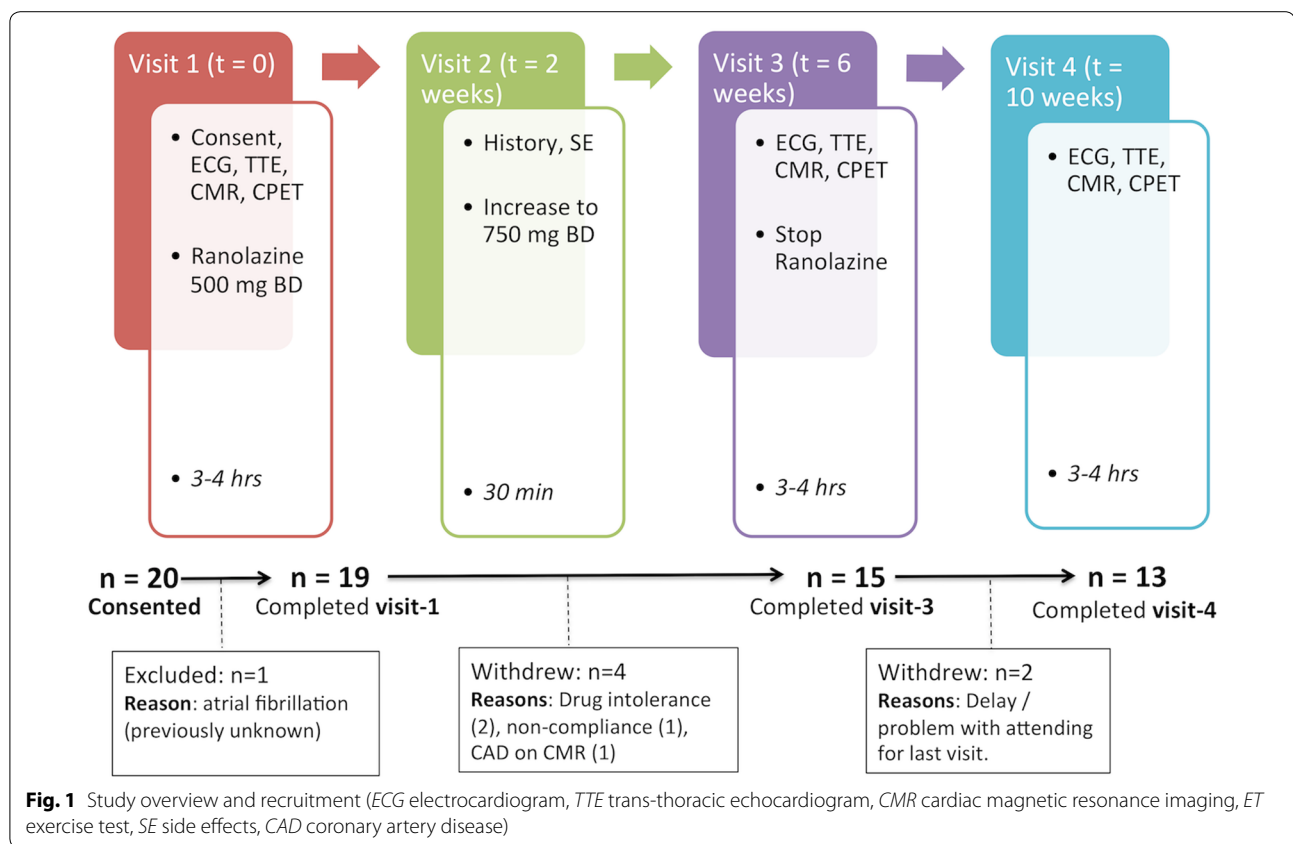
Visit 1 (t = 0)

- Consent, ECG, TTE, CMR, CPET
- Ranolazine 500 mg BD
- *3-4 hrs*

Visit 2 (t = 2 weeks)

- History, SE
- Increase to 750 mg BD
- *30 min*

Visit 3 (t = 6 weeks)

- ECG, TTE, CMR, CPET
- Stop Ranolazine
- *3-4 hrs*

Visit 4 (t = 10 weeks)

- ECG, TTE, CMR, CPET
- *3-4 hrs*

**n = 20** **Consented**

**n = 19** Completed **visit-1**

**n = 15** Completed **visit-3**

**n = 13** Completed **visit-4**

Excluded: n=1
**Reason**: atrial fibrillation (previously unknown)

Withdrew: n=4
**Reasons**: Drug intolerance (2), non-compliance (1), CAD on CMR (1)

Withdrew: n=2
**Reasons**: Delay / problem with attending for last visit.

**Fig. 1** Study overview and recruitment (*ECG* electrocardiogram, *TTE* trans-thoracic echocardiogram, *CMR* cardiac magnetic resonance imaging, *ET* exercise test, *SE* side effects, *CAD* coronary artery disease)